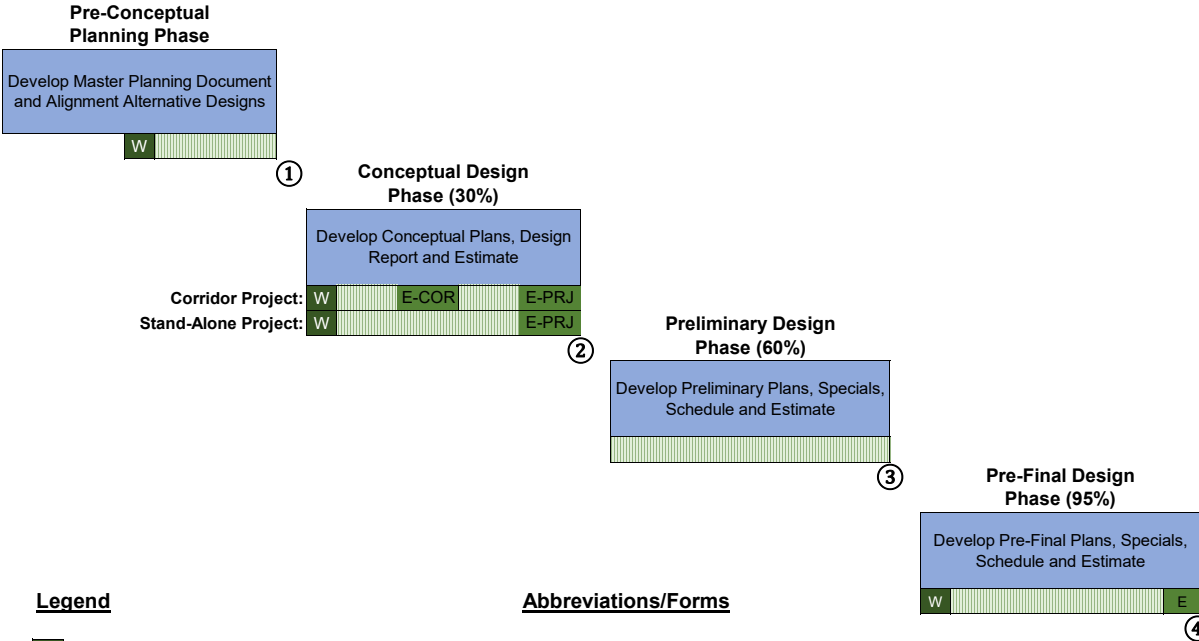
Pre-Conceptual Planning Phase

Develop Master Planning Document and Alignment Alternative Designs

W

①

Conceptual Design Phase (30%)

Develop Conceptual Plans, Design Report and Estimate

Corridor Project: W E-COR E-PRJ

Stand-Alone Project: W E-PRJ

②

Preliminary Design Phase (60%)

Develop Preliminary Plans, Specials, Schedule and Estimate

③

Pre-Final Design Phase (95%)

Develop Pre-Final Plans, Specials, Schedule and Estimate

W E

④

Legend

Abbreviations/Forms